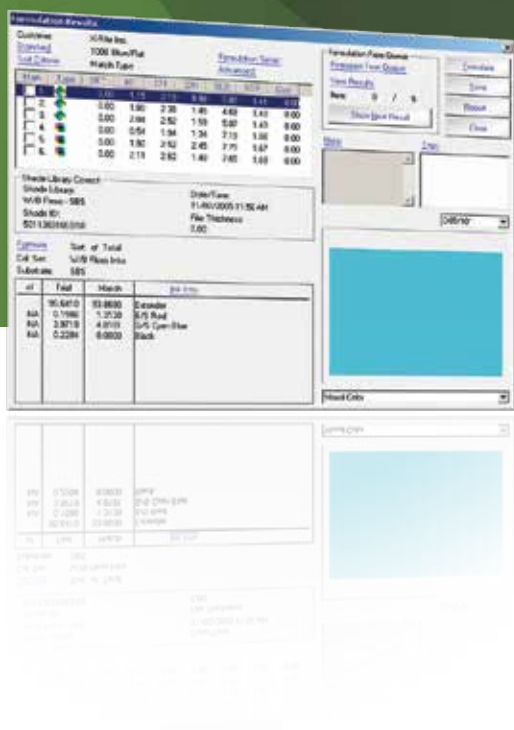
Formulation Results

Customer: X-Rite Inc.
Standard: 7000 Blue/Flat
Sort Criteria: Match Type

Formulation Server
Advanced

| Match | Type | DE | dL | DH | DC | DLS | DE94 | Cost |
|---|---|---|---|---|---|---|---|---|
| 1. | | 0.00 | 1.15 | 2.15 | 0.46 | 1.80 | 1.41 | 0.00 |
| 2. | | 0.00 | 1.90 | 2.35 | 1.45 | 4.60 | 3.41 | 0.00 |
| 3. | | 0.00 | 2.44 | 2.52 | 1.59 | 5.07 | 3.45 | 0.00 |
| 4. | | 0.00 | 0.54 | 1.94 | 1.34 | 2.13 | 1.50 | 0.00 |
| 5. | | 0.00 | 1.90 | 2.52 | 2.45 | 7.75 | 5.67 | 0.00 |
| 6. | | 0.00 | 2.13 | 2.82 | 1.40 | 2.65 | 1.93 | 0.00 |

Formulation Flow Queue
Formulate Flow Queue
View Results
Item: 0 / 6
Show Next Result

Formulate
Save
Report
Close

Notes
Tags

Shade Library Correct
Shade Library: W/B Flexo - SBS
Shade ID: 5013/3010/0318
Date/Time: 11/30/2005 11:50 AM
Film Thickness: 1.00

Editing

Formula
Sort: of Total
Ink Set: W/B Flexo Inks
Substrate: SBS

| of | Total | Match | Ink Key |
|---|---|---|---|
| | 95.6410 | 93.8600 | Extender |
| NA | 0.1986 | 1.3130 | 6/S Red |
| NA | 3.9718 | 4.8130 | G/S Cyan Blue |
| NA | 0.2284 | 0.0000 | Black |

Mixed Color